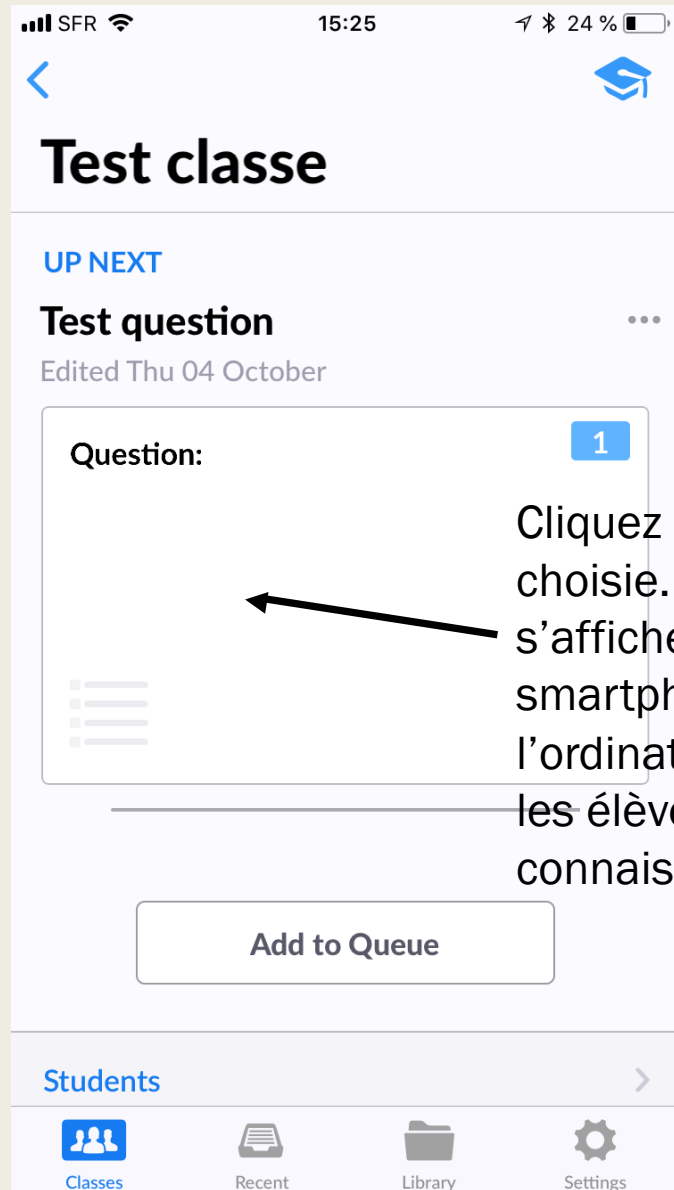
SFR 15:25 24 %

Test classe

UP NEXT

Test question

Edited Thu 04 October

Question:

1

Cliquez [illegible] choisie. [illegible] s'affiche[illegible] smartph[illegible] l'ordinat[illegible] les élèv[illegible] connais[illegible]

Add to Queue

Students

Classes Recent Library Settings